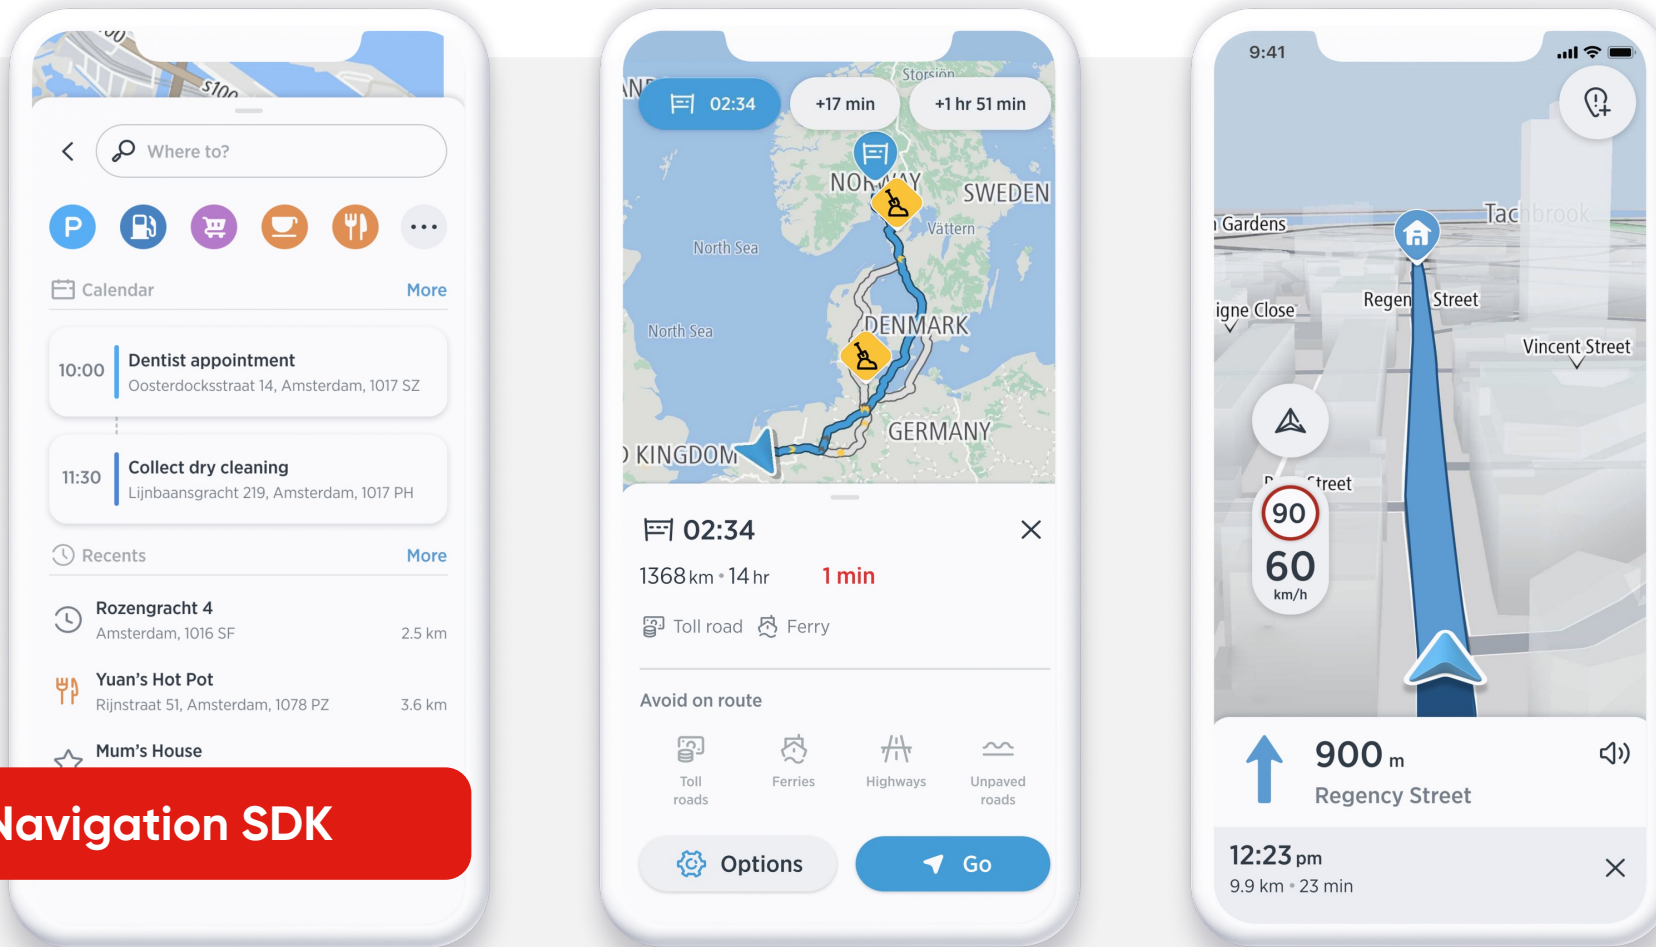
S100

Where to?

P

Calendar More

10:00 Dentist appointment
Oosterdocksstraat 14, Amsterdam, 1017 SZ

11:30 Collect dry cleaning
Lijnbaansgracht 219, Amsterdam, 1017 PH

Recents More

Rozengracht 4
Amsterdam, 1016 SF 2.5 km

Yuan's Hot Pot
Rijnstraat 51, Amsterdam, 1078 PZ 3.6 km

Mum's House

Navigation SDK

02:34 +17 min +1 hr 51 min

Storsjön
NORWAY SWEDEN
Vättern
North Sea
North Sea
DENMARK
GERMANY
KINGDOM

02:34
1368 km • 14 hr 1 min
Toll road Ferry

Avoid on route
Toll roads Ferries Highways Unpaved roads

Options Go

9:41

Gardens
Tadbrook
igne Close
Regen Street
Vincent Street
Street

90
60
km/h

900 m
Regency Street

12:23 pm
9.9 km • 23 min